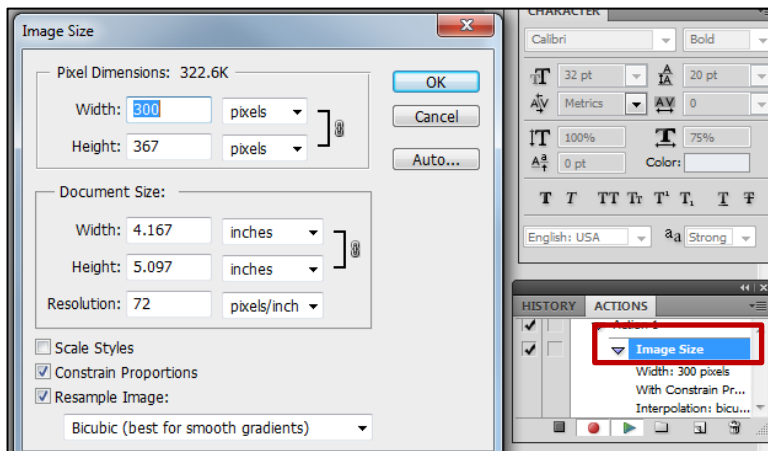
Image Size

Pixel Dimensions: 322.6K

Width: 300 pixels

Height: 367 pixels

OK

Cancel

Auto...

Document Size:

Width: 4.167 inches

Height: 5.097 inches

Resolution: 72 pixels/inch

Scale Styles

Constrain Proportions

Resample Image:

Bicubic (best for smooth gradients)

CHARACTER

Calibri

Bold

32 pt

20 pt

Metrics

0

100%

75%

0 pt

Color:

T T TT Tr T¹ T₁ T T

English: USA

aa Strong

HISTORY

ACTIONS

Action 1

Image Size

Width: 300 pixels

With Constrain Pr...

Interpolation: bicu...